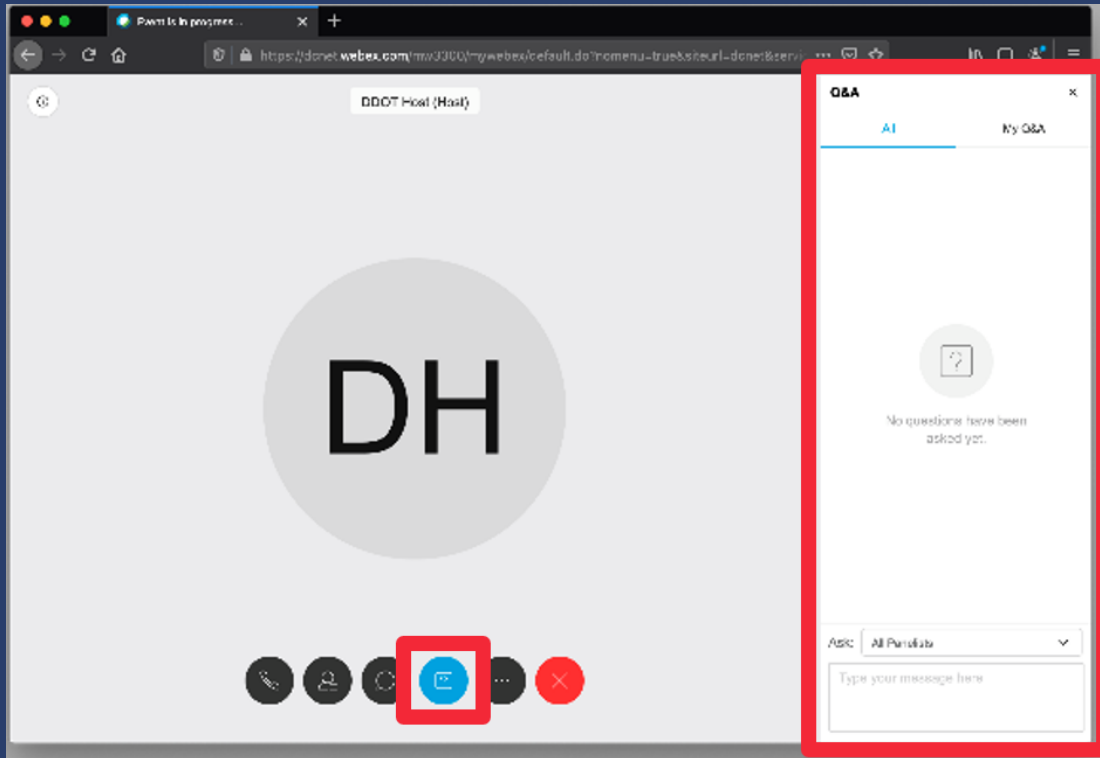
Event is in progress...

https://ddnet.webex.com/mw3300/mywebex/default.do?nomenu=true&siteurl=ddnet&servi

DDOT Host (Host)

DH

Q&A
×
All
My Q&A

?
No questions have been asked yet.

Ask: All Panelists
Type your message here